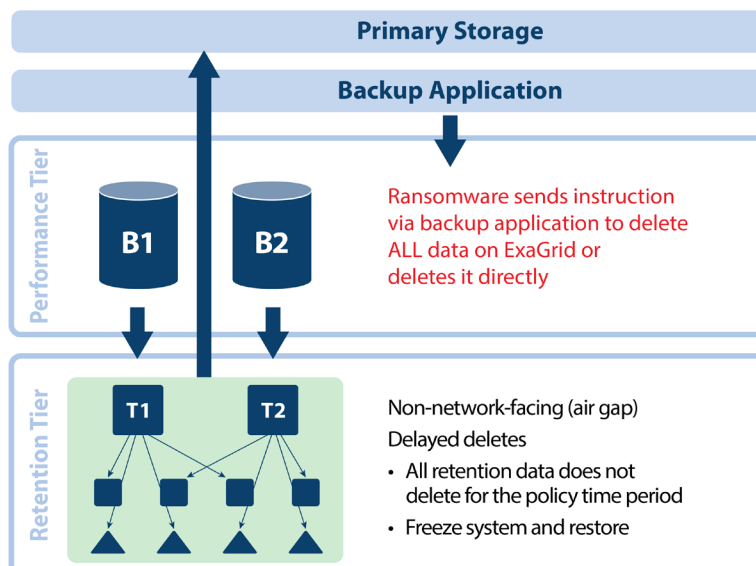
Primary Storage

Backup Application

Performance Tier

B1

B2

Ransomware sends instruction via backup application to delete ALL data on ExaGrid or deletes it directly

Retention Tier

T1

T2

Non-network-facing (air gap)

Delayed deletes

• All retention data does not delete for the policy time period

• Freeze system and restore